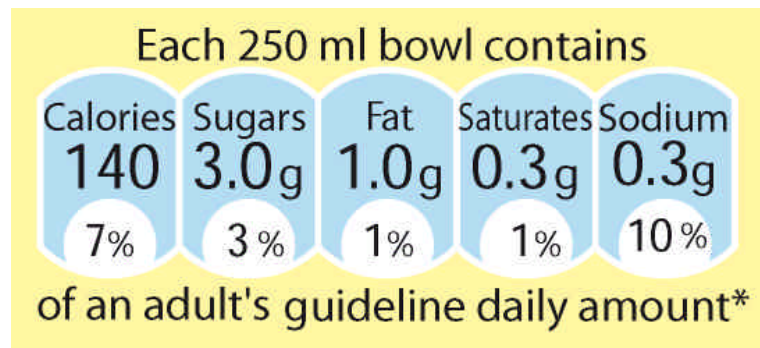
Each 250 ml bowl contains

| Calories | Sugars | Fat | Saturates | Sodium |
|---|---|---|---|---|
| 140 | 3.0g | 1.0g | 0.3g | 0.3g |
| 7% | 3 % | 1% | 1% | 10 % |

of an adult's guideline daily amount*